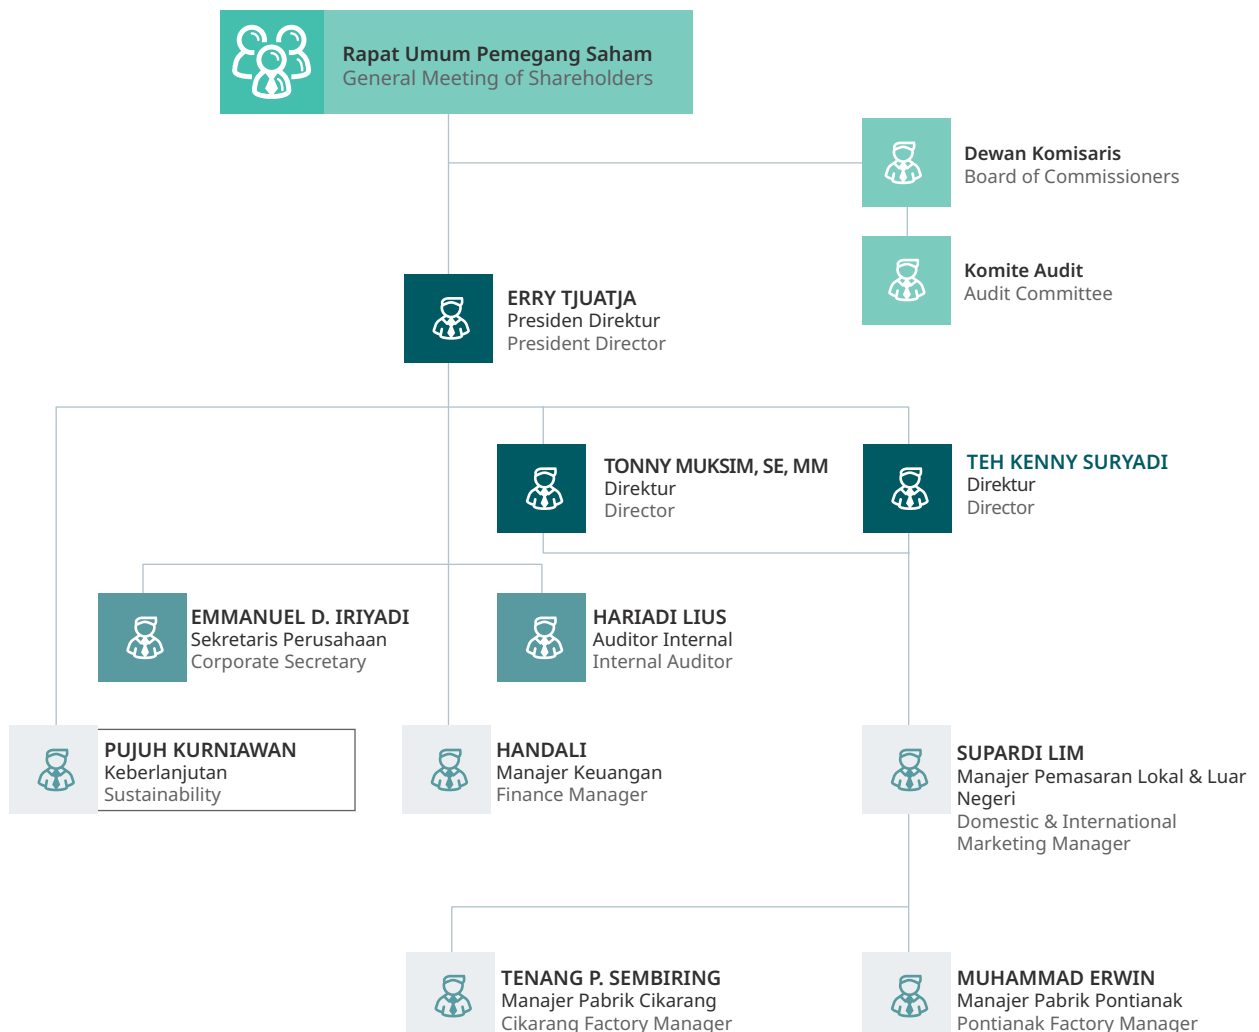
Rapat Umum Pemegang Saham
General Meeting of Shareholders

Dewan Komisaris
Board of Commissioners

Komite Audit
Audit Committee

ERRY TJUATJA
Presiden Direktur
President Director

TONNY MUKSIM, SE, MM
Direktur
Director

TEH KENNY SURYADI
Direktur
Director

EMMANUEL D. IRIYADI
Sekretaris Perusahaan
Corporate Secretary

HARIADI LIUS
Auditor Internal
Internal Auditor

PUJUH KURNIAWAN
Keberlanjutan
Sustainability

HANDALI
Manajer Keuangan
Finance Manager

SUPARDI LIM
Manajer Pemasaran Lokal & Luar Negeri
Domestic & International Marketing Manager

TENANG P. SEMBIRING
Manajer Pabrik Cikarang
Cikarang Factory Manager

MUHAMMAD ERWIN
Manajer Pabrik Pontianak
Pontianak Factory Manager